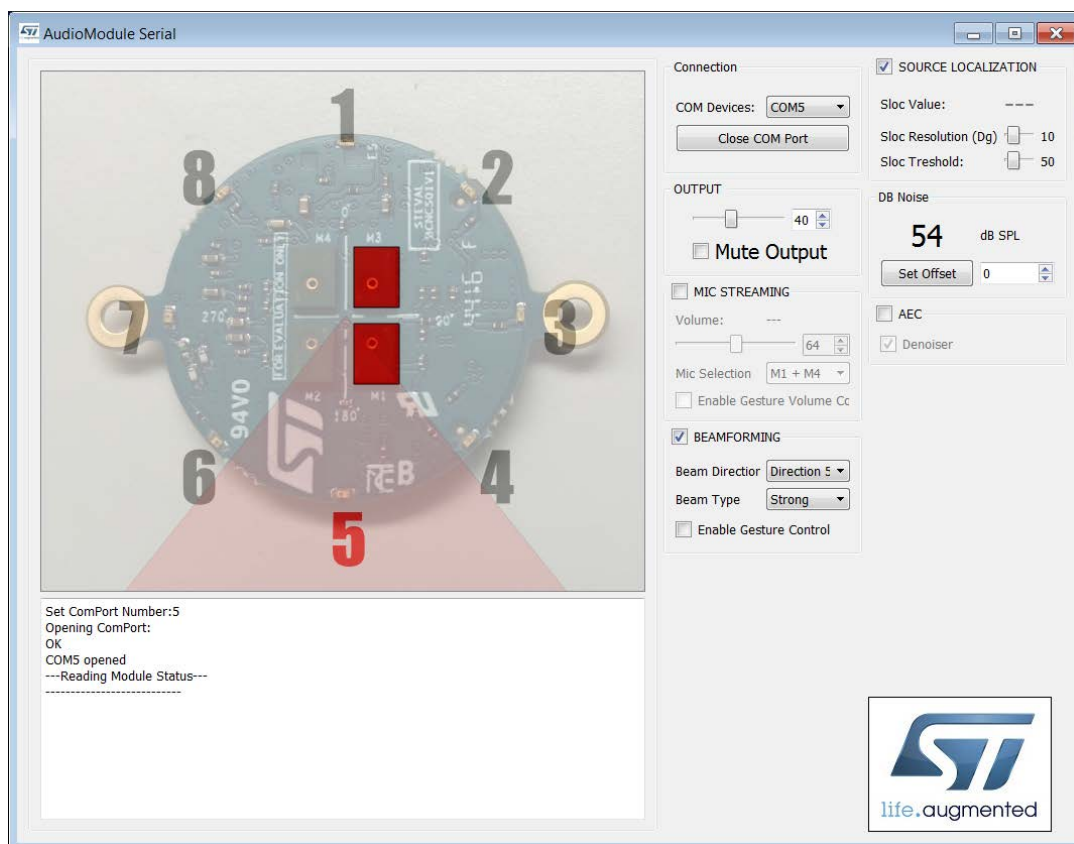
AudioModule Serial

1
2
3
4
5
6
7
8
M4
M3
M2
M1
270°
90°
180°
FOR EVALUATION ONLY
STEVAL MCN501V1
94V0

Set ComPort Number:5
Opening ComPort:
OK
COM5 opened
---Reading Module Status---
----------------------------

Connection
COM Devices: COM5
Close COM Port

OUTPUT
40
Mute Output

MIC STREAMING
Volume: ---
64
Mic Selection M1 + M4
Enable Gesture Volume Cc

BEAMFORMING
Beam Directior Direction 5
Beam Type Strong
Enable Gesture Control

SOURCE LOCALIZATION
Sloc Value: ---
Sloc Resolution (Dg) 10
Sloc Treshold: 50

DB Noise
54 dB SPL
Set Offset 0

AEC
Denoiser

life.augmented